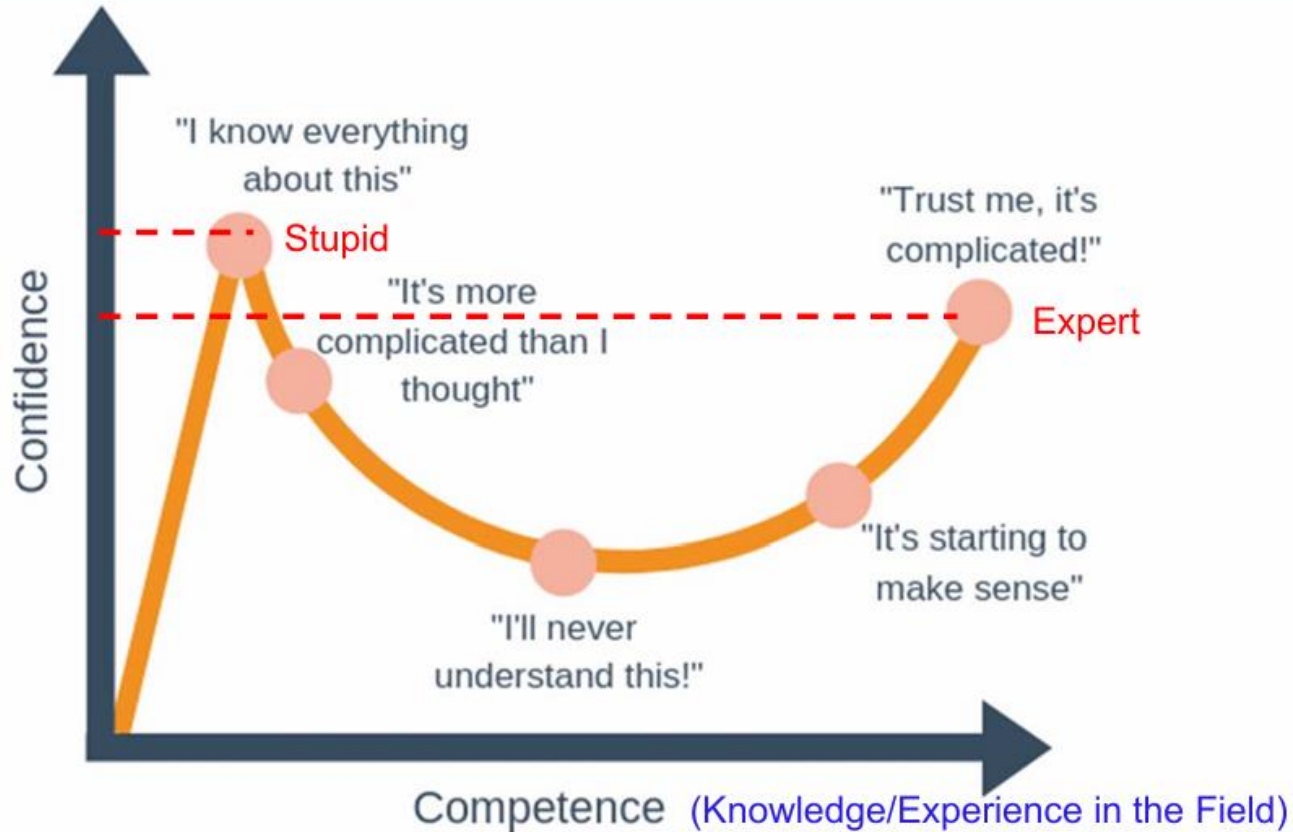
"I know everything about this"

Stupid

"Trust me, it's complicated!"

Confidence

"It's more complicated than I thought"

Expert

"It's starting to make sense"

"I'll never understand this!"

Competence (Knowledge/Experience in the Field)